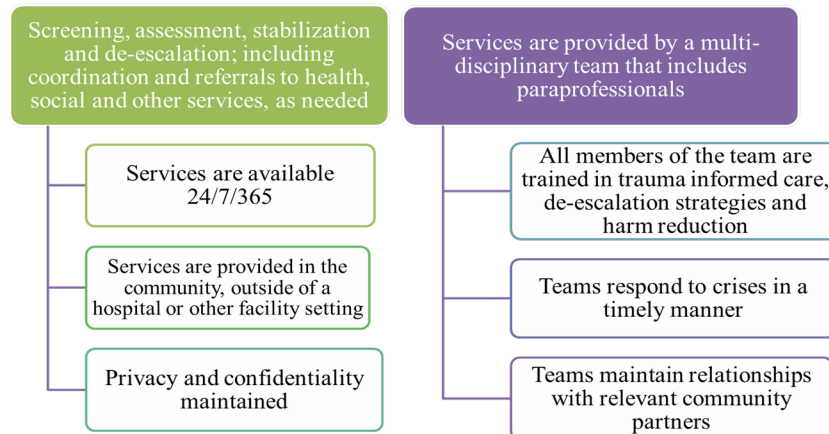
Screening, assessment, stabilization and de-escalation; including coordination and referrals to health, social and other services, as needed

Services are available 24/7/365

Services are provided in the community, outside of a hospital or other facility setting

Privacy and confidentiality maintained

Services are provided by a multi-disciplinary team that includes paraprofessionals

All members of the team are trained in trauma informed care, de-escalation strategies and harm reduction

Teams respond to crises in a timely manner

Teams maintain relationships with relevant community partners